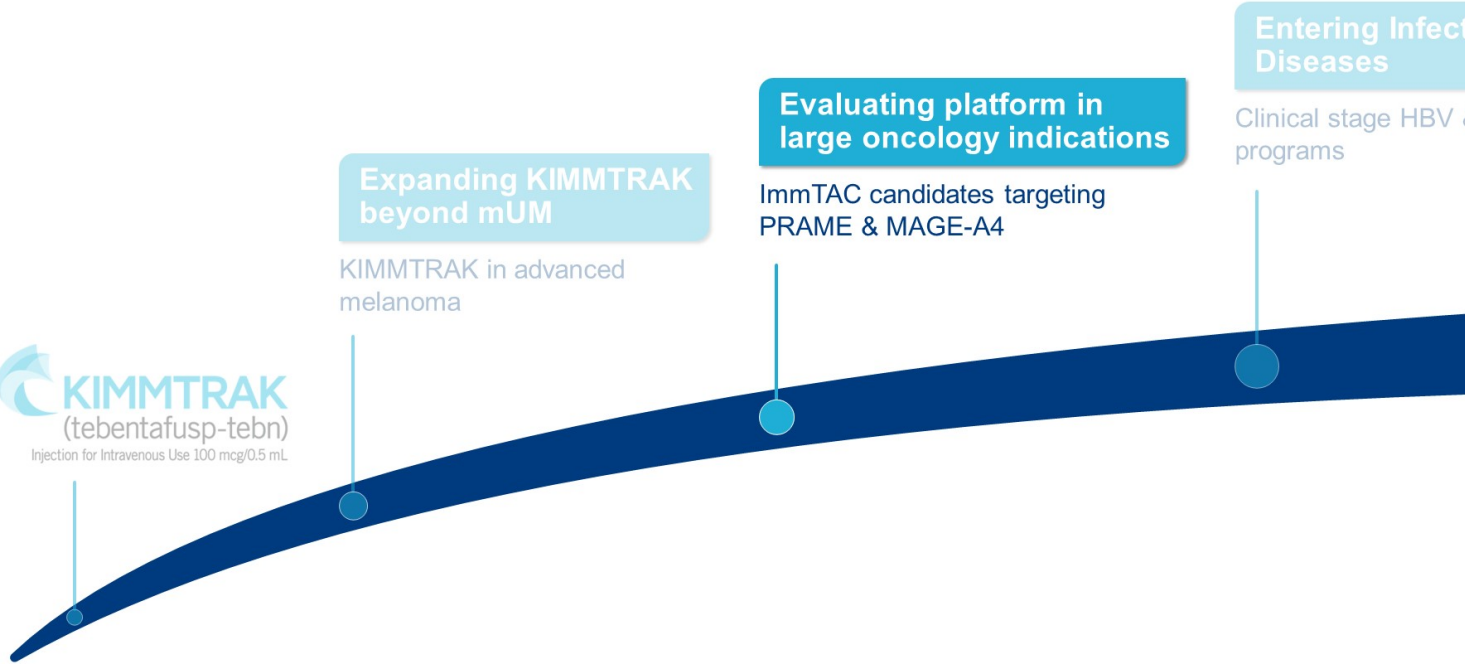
KIMMTRAK
(tebentafusp-tebn)
Injection for Intravenous Use 100 mcg/0.5 mL

Expanding KIMMTRAK beyond mUM

KIMMTRAK in advanced melanoma

Evaluating platform in large oncology indications

ImmTAC candidates targeting PRAME & MAGE-A4

Entering Infect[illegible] Diseases

Clinical stage HBV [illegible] programs